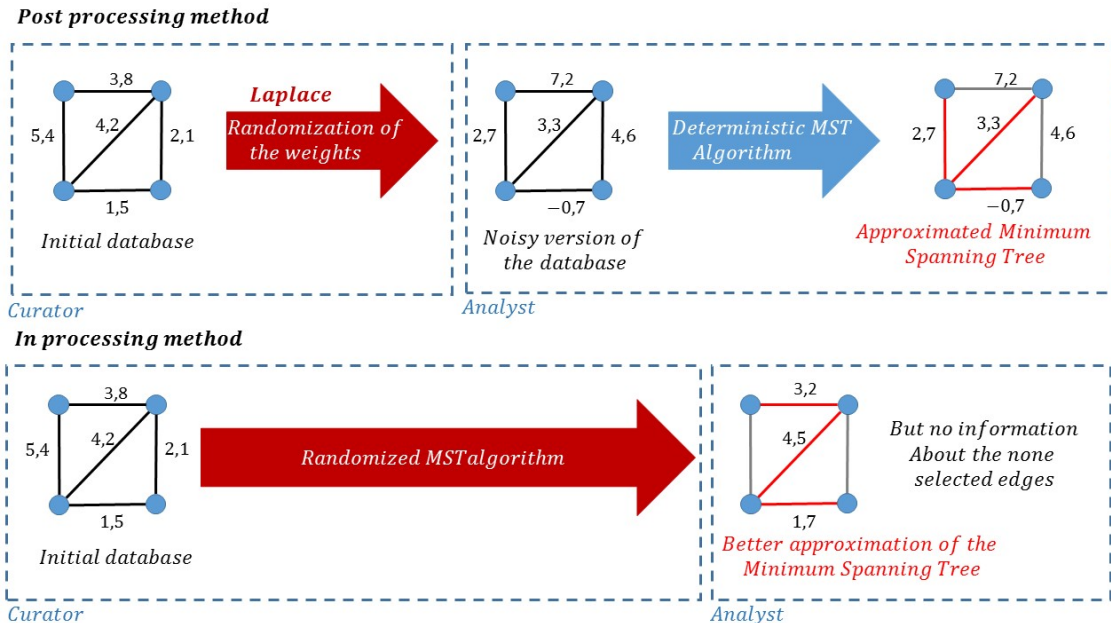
Post processing method

3,8
5,4
4,2
2,1
1,5
Initial database

Laplace
Randomization of the weights

7,2
2,7
3,3
4,6
−0,7
Noisy version of the database

Deterministic MST Algorithm

7,2
2,7
3,3
4,6
−0,7
Approximated Minimum Spanning Tree

Curator
Analyst

In processing method

3,8
5,4
4,2
2,1
1,5
Initial database

Randomized MSTalgorithm

3,2
4,5
1,7
But no information About the none selected edges
Better approximation of the Minimum Spanning Tree

Curator
Analyst